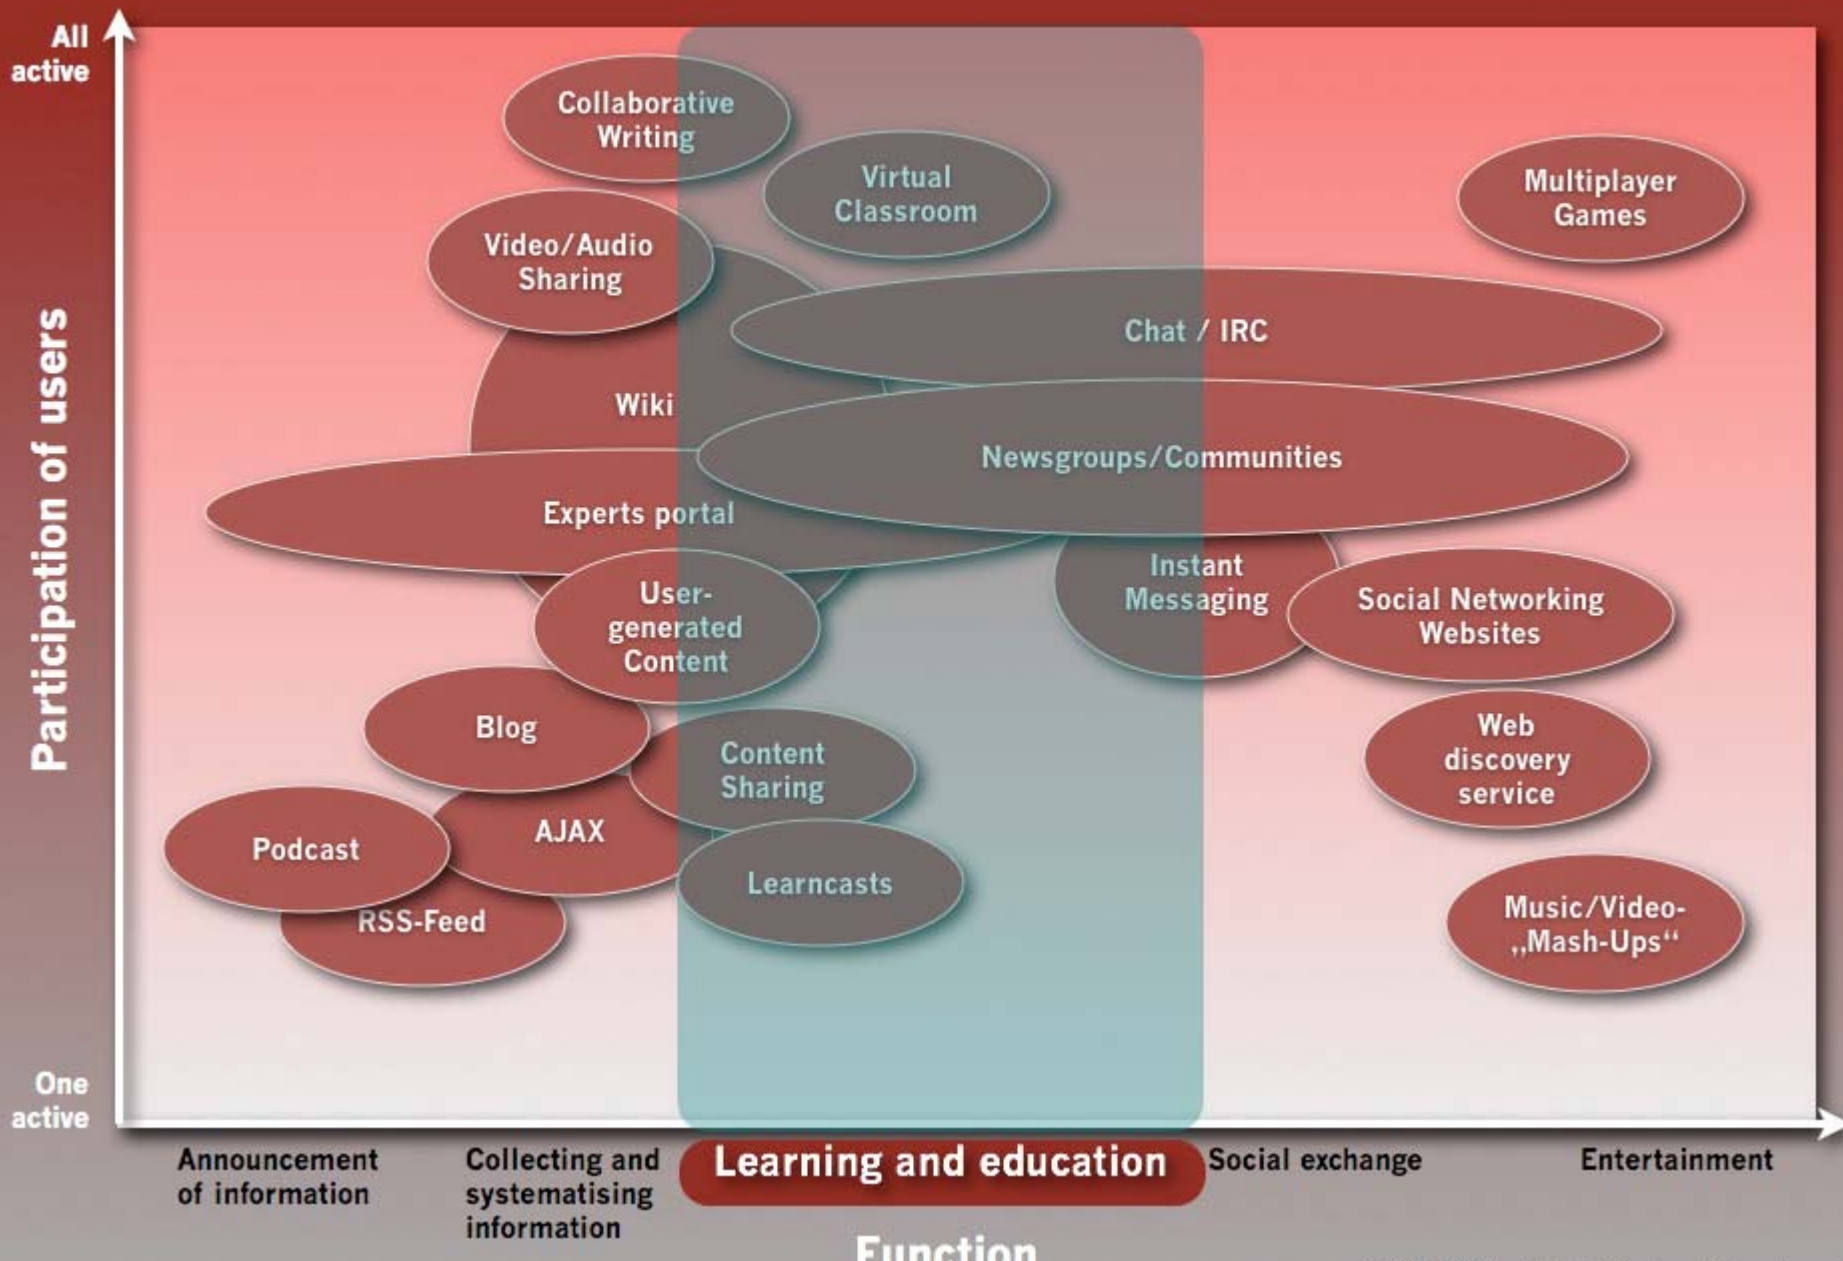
All active

Participation of users

Collaborative Writing

Virtual Classroom

Multiplayer Games

Video/Audio Sharing

Chat / IRC

Wiki

Newsgroups/Communities

Experts portal

Instant Messaging

User-generated Content

Social Networking Websites

Blog

Content Sharing

Web discovery service

AJAX

Podcast

Learncasts

RSS-Feed

Music/Video-„Mash-Ups“

One active

Announcement of information

Collecting and systematising information

Learning and education

Social exchange

Entertainment

Function